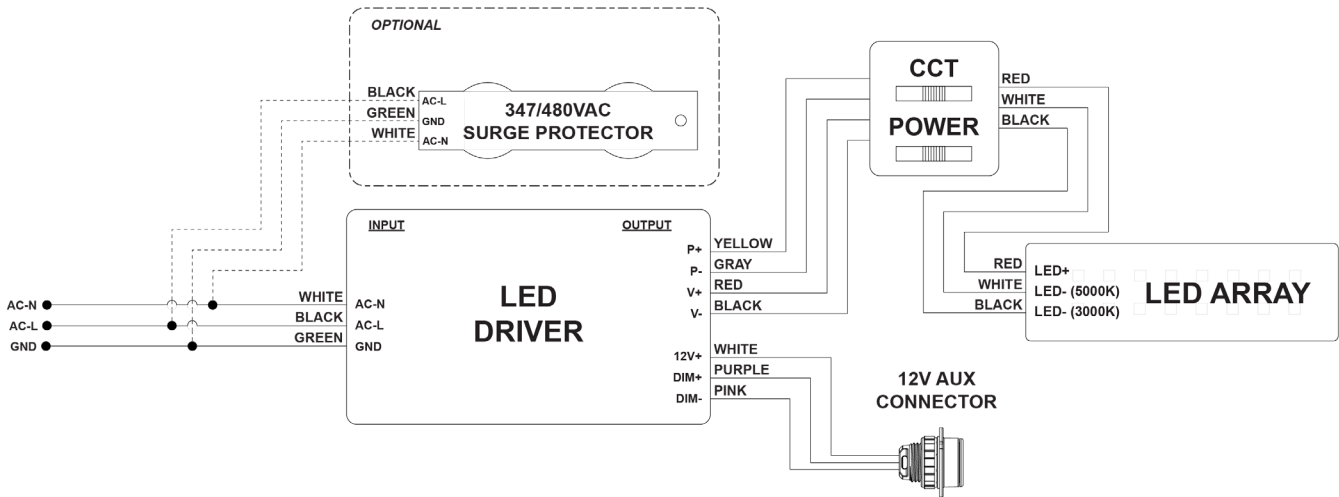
OPTIONAL

BLACK
GREEN
WHITE

AC-L
GND
AC-N

347/480VAC
SURGE PROTECTOR

CCT

POWER

RED
WHITE
BLACK

INPUT

OUTPUT

P+
P-
V+
V-

YELLOW
GRAY
RED
BLACK

AC-N
AC-L
GND

WHITE
BLACK
GREEN

AC-N
AC-L
GND

LED
DRIVER

RED
WHITE
BLACK

LED+
LED- (5000K)
LED- (3000K)

LED ARRAY

12V+
DIM+
DIM-

WHITE
PURPLE
PINK

12V AUX
CONNECTOR